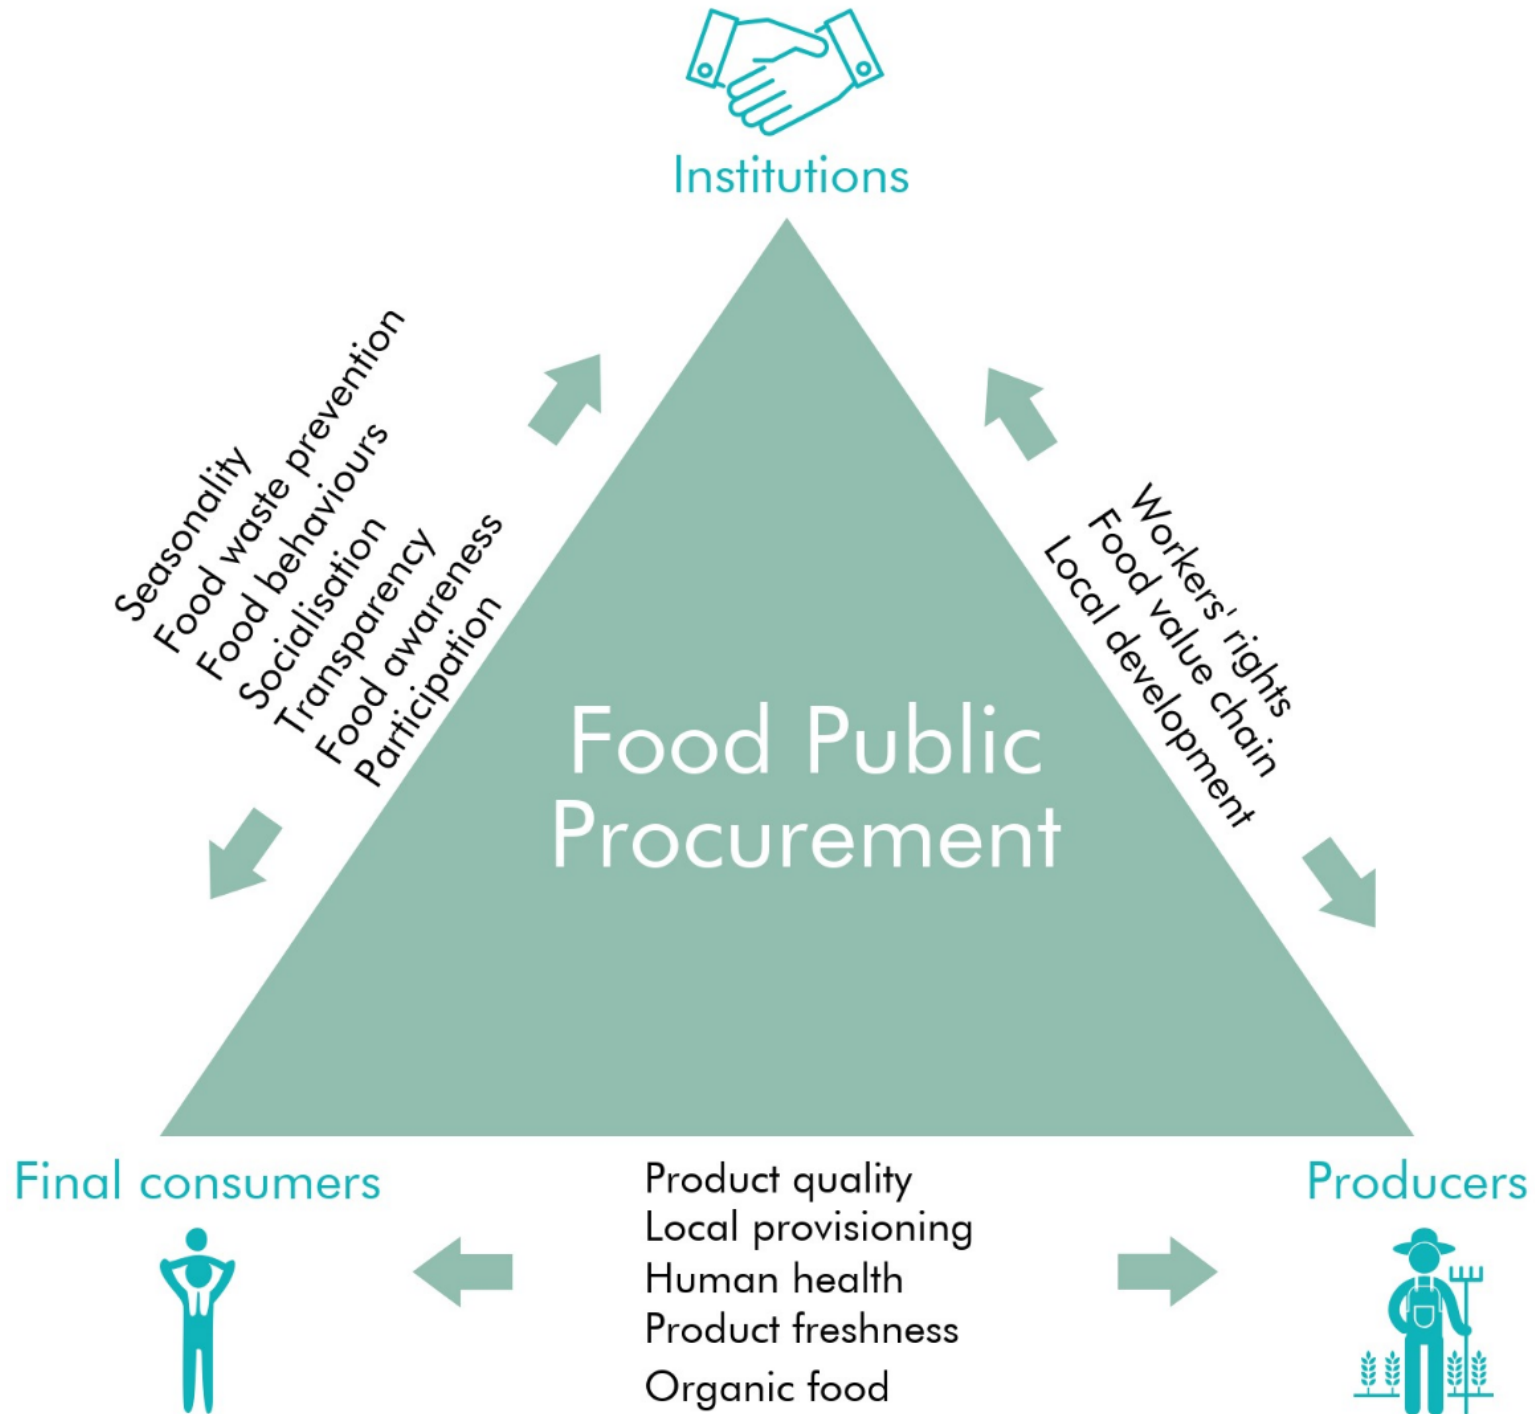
Institutions

Seasonality
Food waste prevention
Food behaviours
Socialisation
Transparency
Food awareness
Participation

Workers' rights
Food value chain
Local development

Food Public Procurement

Final consumers

Product quality
Local provisioning
Human health
Product freshness
Organic food

Producers